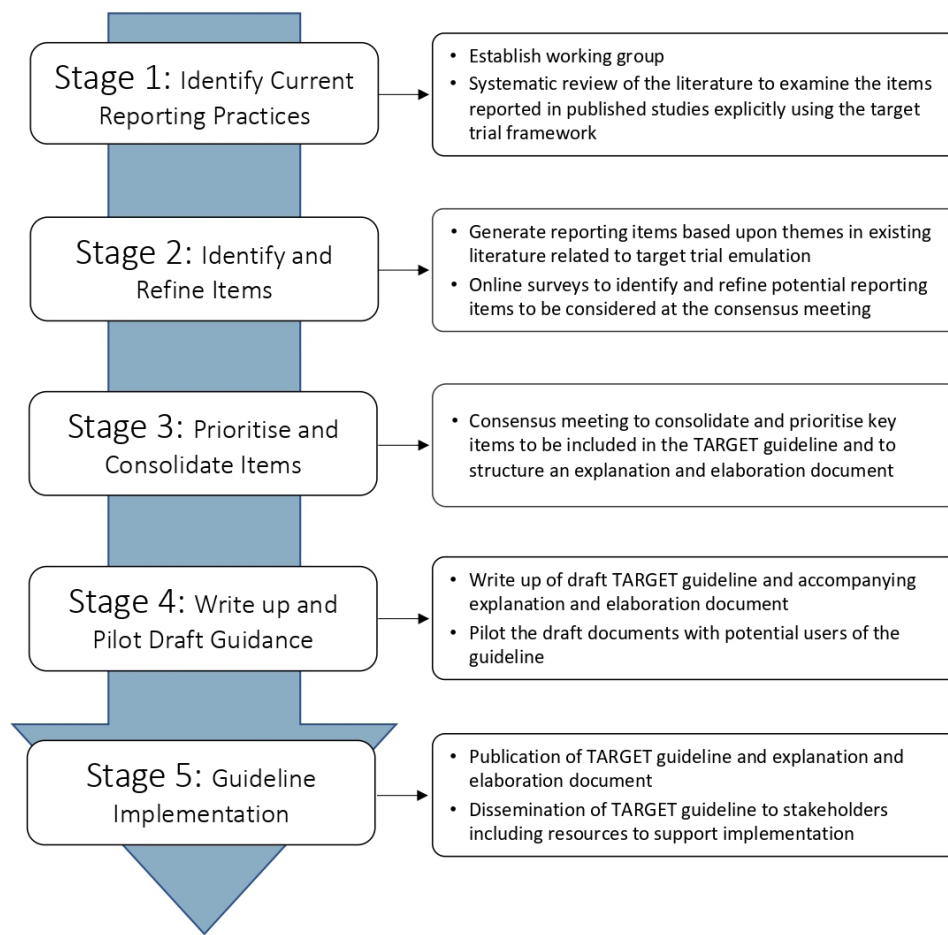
Stage 1: Identify Current Reporting Practices

• Establish working group
• Systematic review of the literature to examine the items reported in published studies explicitly using the target trial framework

Stage 2: Identify and Refine Items

• Generate reporting items based upon themes in existing literature related to target trial emulation
• Online surveys to identify and refine potential reporting items to be considered at the consensus meeting

Stage 3: Prioritise and Consolidate Items

• Consensus meeting to consolidate and prioritise key items to be included in the TARGET guideline and to structure an explanation and elaboration document

Stage 4: Write up and Pilot Draft Guidance

• Write up of draft TARGET guideline and accompanying explanation and elaboration document
• Pilot the draft documents with potential users of the guideline

Stage 5: Guideline Implementation

• Publication of TARGET guideline and explanation and elaboration document
• Dissemination of TARGET guideline to stakeholders including resources to support implementation